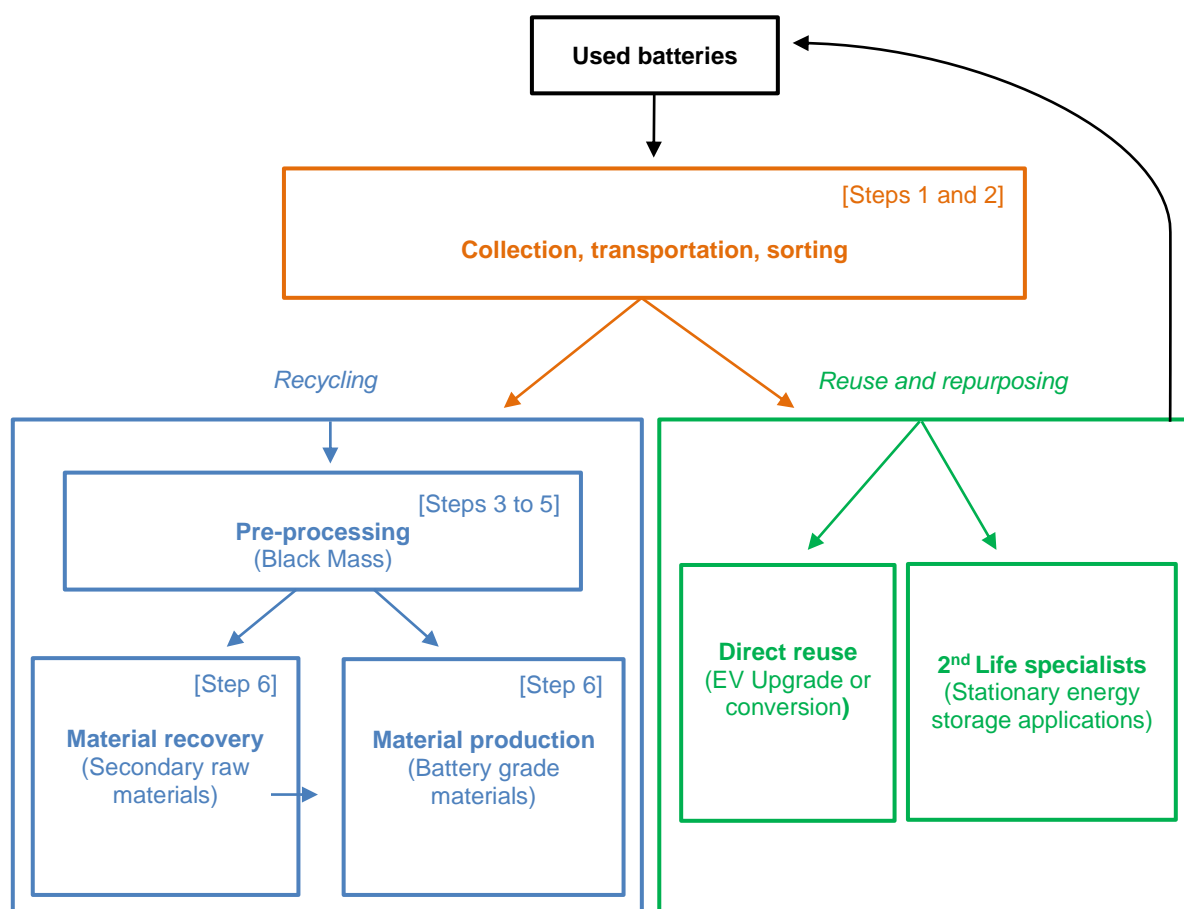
Used batteries

[Steps 1 and 2]
Collection, transportation, sorting

Recycling

Reuse and repurposing

[Steps 3 to 5]
Pre-processing
(Black Mass)

[Step 6]
Material recovery
(Secondary raw materials)

[Step 6]
Material production
(Battery grade materials)

Direct reuse
(EV Upgrade or conversion)

2$^{nd}$ Life specialists
(Stationary energy storage applications)